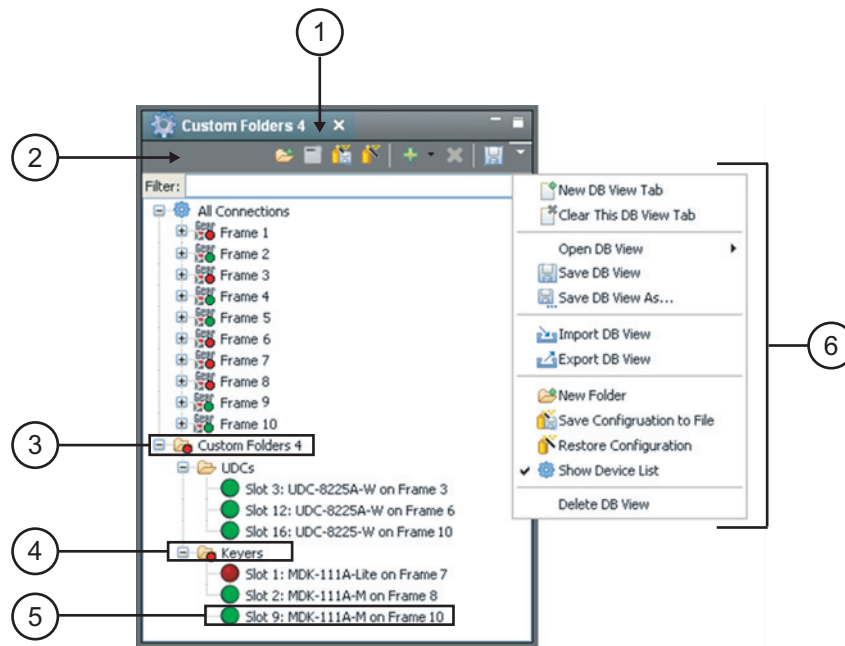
1

2

Custom Folders 4

Filter:

All Connections
Frame 1
Frame 2
Frame 3
Frame 4
Frame 5
Frame 6
Frame 7
Frame 8
Frame 9
Frame 10

3

Custom Folders 4
UDCs
Slot 3: UDC-8225A-W on Frame 3
Slot 12: UDC-8225A-W on Frame 6
Slot 16: UDC-8225-W on Frame 10

4

Keyers
Slot 1: MDK-111A-Lite on Frame 7
Slot 2: MDK-111A-M on Frame 8

5

Slot 9: MDK-111A-M on Frame 10

New DB View Tab
Clear This DB View Tab
Open DB View
Save DB View
Save DB View As...
Import DB View
Export DB View
New Folder
Save Configuration to File
Restore Configuration
Show Device List
Delete DB View

6